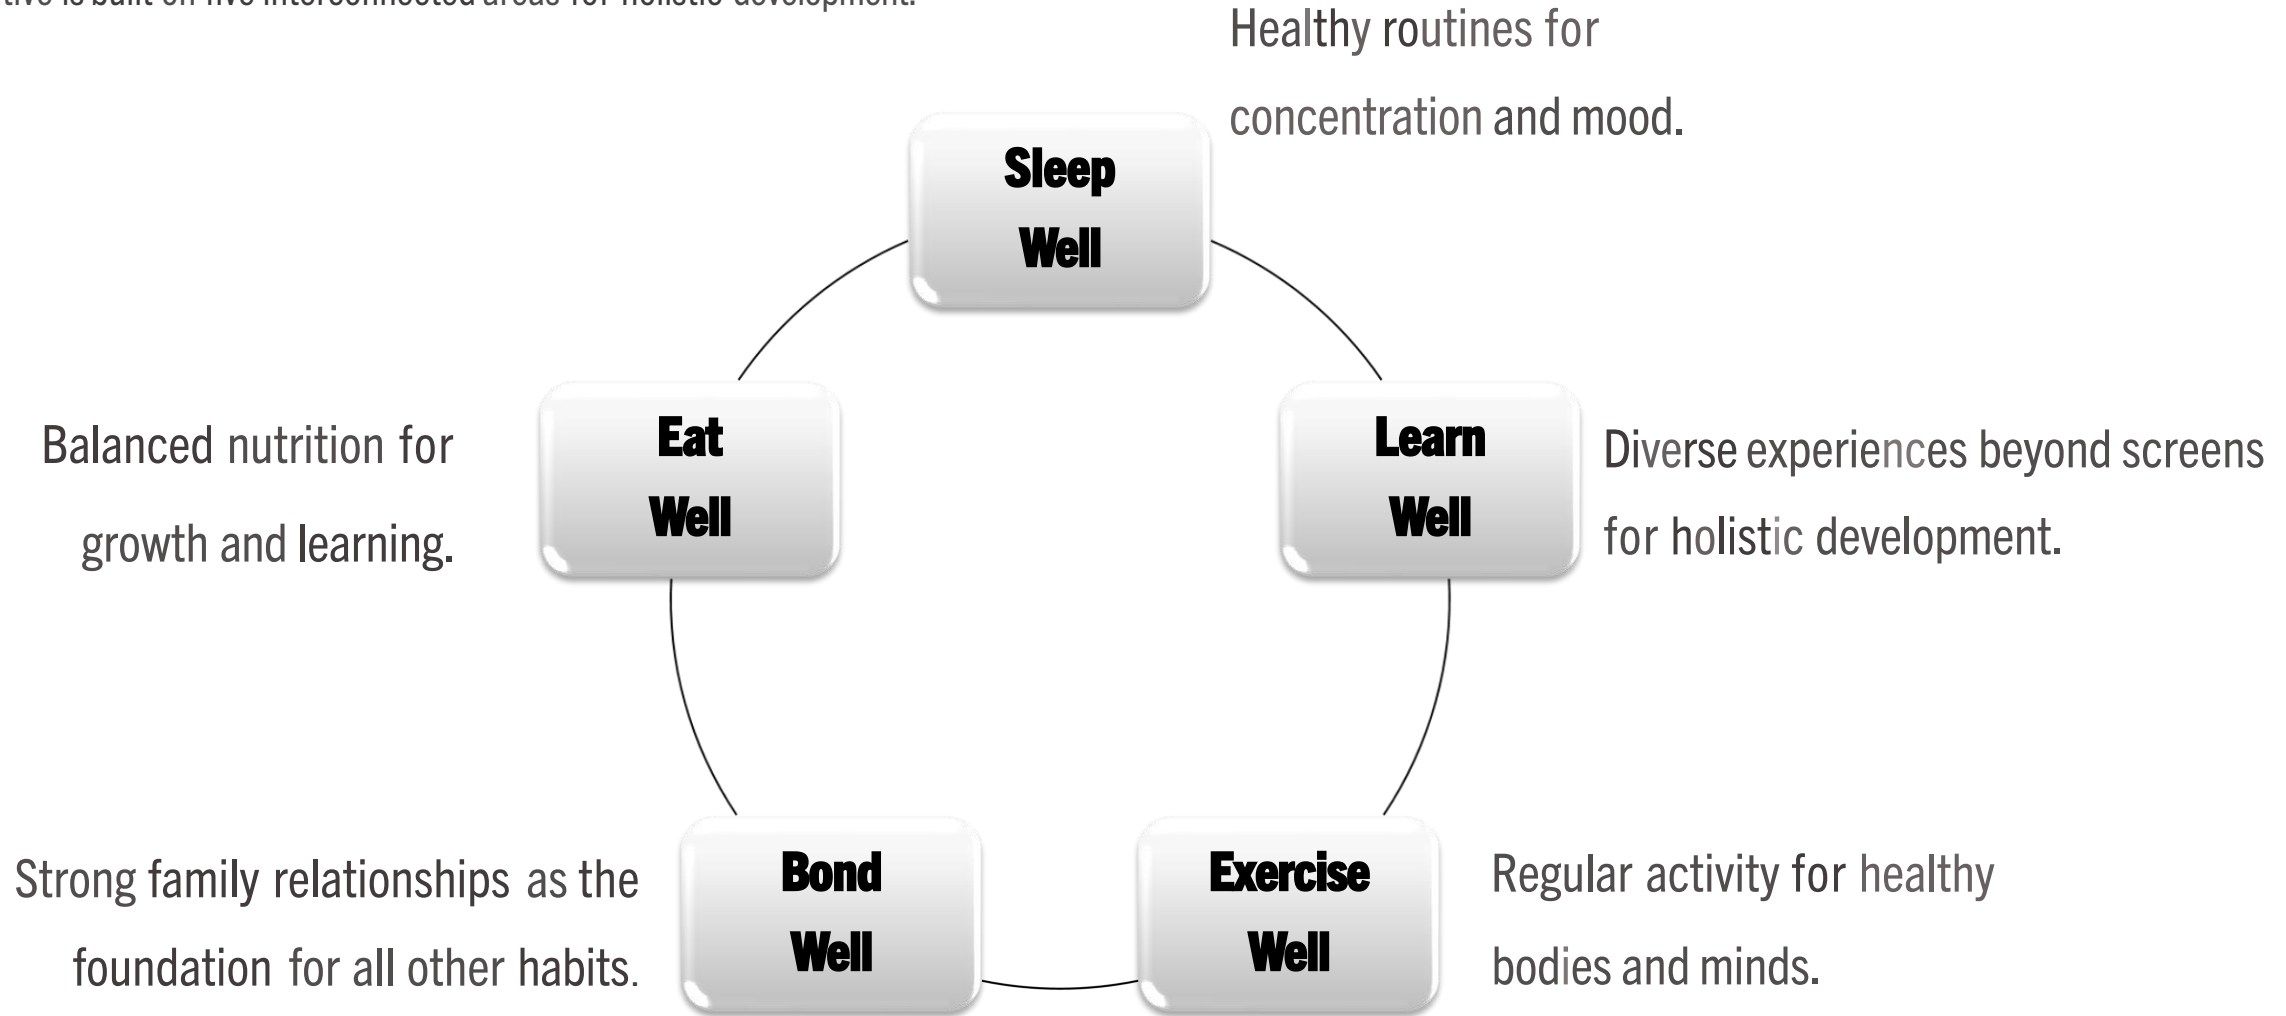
tive is built on five interconnected areas for holistic development.

Healthy routines for concentration and mood.

Sleep Well

Balanced nutrition for growth and learning.

Eat Well

Learn Well

Diverse experiences beyond screens for holistic development.

Strong family relationships as the foundation for all other habits.

Bond Well

Exercise Well

Regular activity for healthy bodies and minds.